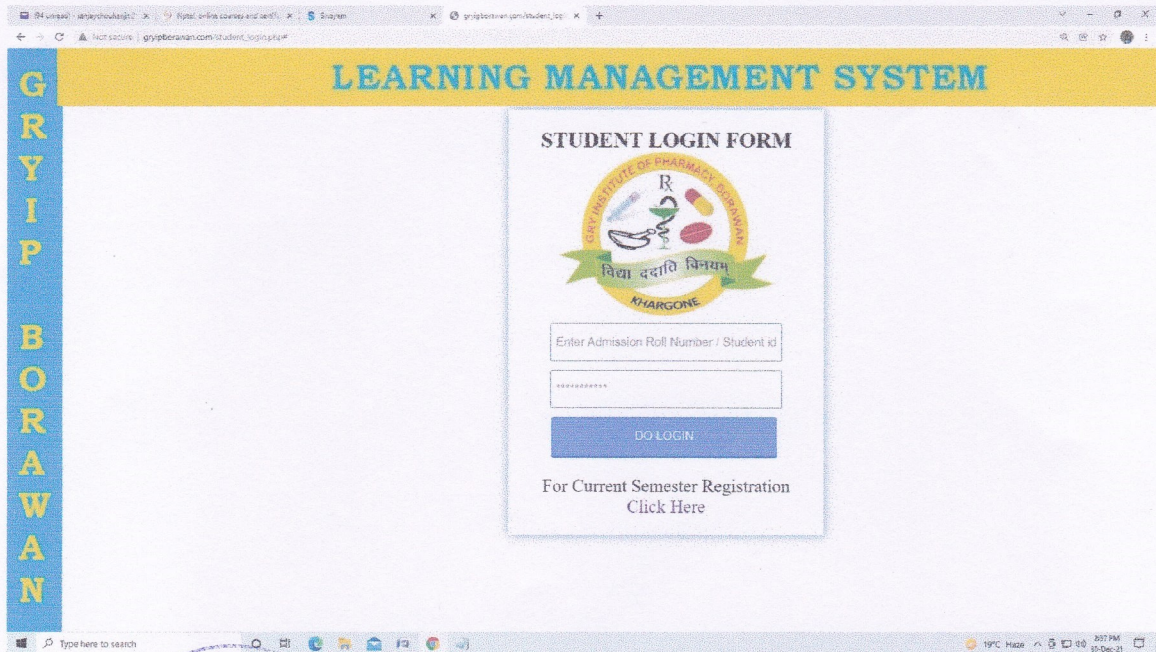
(94 unread) - sanjaychouhan@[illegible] ×
Nptel: online courses and certifi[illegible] ×
Swayam ×
gryipborawan.com/student_logi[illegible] ×
+

Not secure | gryipborawan.com/student_login.php#

G R Y I P B O R A W A N

LEARNING MANAGEMENT SYSTEM

STUDENT LOGIN FORM

GRY INSTITUTE OF PHARMACY BORAWAN
Rx
विद्या ददाति विनयम्
KHARGONE

Enter Admission Roll Number / Student id

***********

DO LOGIN

For Current Semester Registration
Click Here

Type here to search

19°C Haze
3:57 PM
10-Dec-21